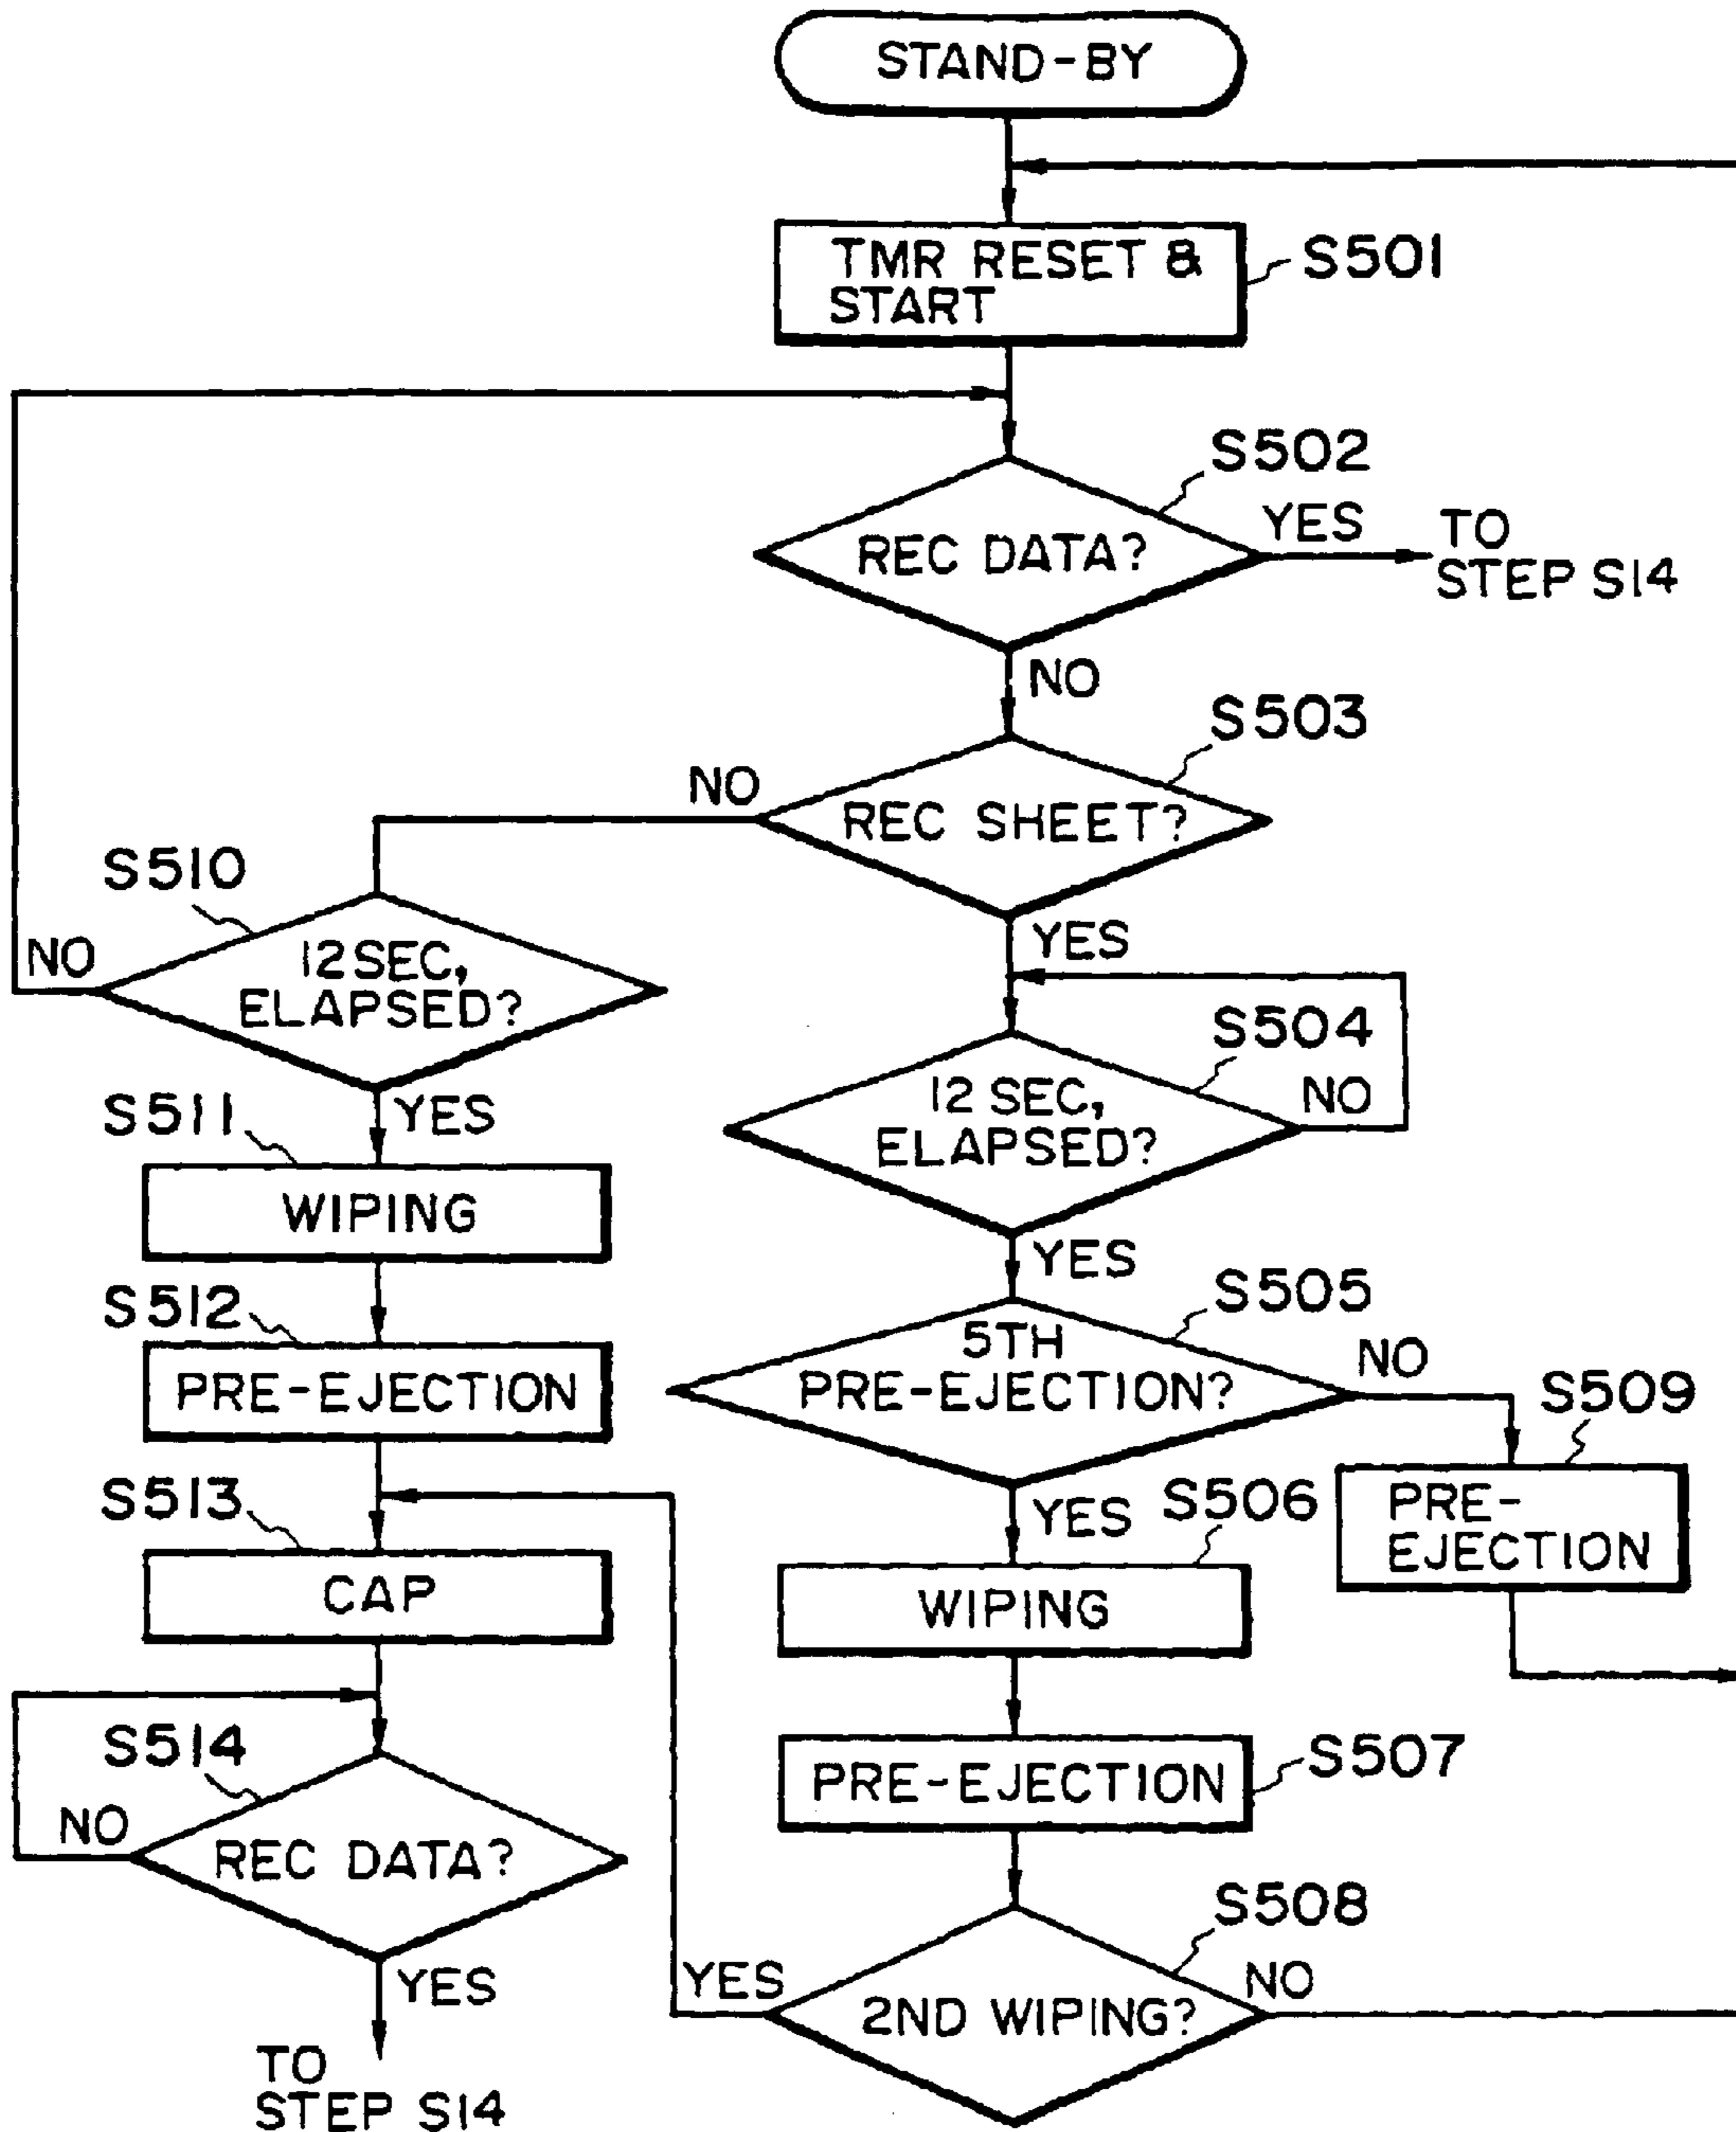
STAND-BY

TMR RESET & START
S501

S502
REC DATA?
YES
TO STEP S14
NO

S503
REC SHEET?
NO
YES

S510
12 SEC, ELAPSED?
NO
YES

S504
12 SEC, ELAPSED?
NO
YES

S511
WIPING

S512
PRE-EJECTION

S505
5TH PRE-EJECTION?
NO
S509
PRE-EJECTION
YES

S513
CAP

S506
WIPING

S514
REC DATA?
NO
YES
TO STEP S14

PRE-EJECTION
S507

S508
2ND WIPING?
YES
NO